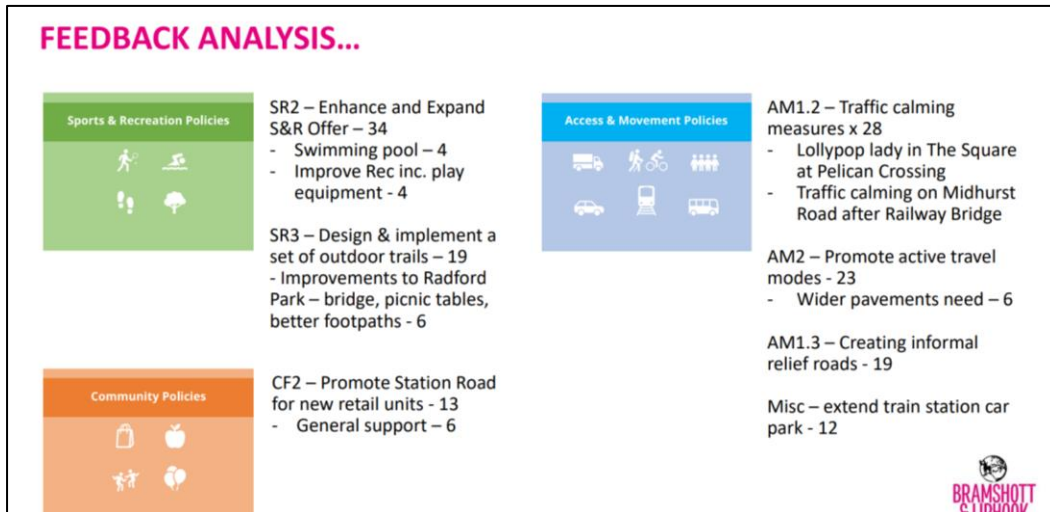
FEEDBACK ANALYSIS...

Sports & Recreation Policies

SR2 – Enhance and Expand S&R Offer – 34
- Swimming pool – 4
- Improve Rec inc. play equipment - 4

SR3 – Design & implement a set of outdoor trails – 19
- Improvements to Radford Park – bridge, picnic tables, better footpaths - 6

Community Policies

CF2 – Promote Station Road for new retail units - 13
- General support – 6

Access & Movement Policies

AM1.2 – Traffic calming measures x 28
- Lollypop lady in The Square at Pelican Crossing
- Traffic calming on Midhurst Road after Railway Bridge

AM2 – Promote active travel modes - 23
- Wider pavements need – 6

AM1.3 – Creating informal relief roads - 19

Misc – extend train station car park - 12

BRAMSHOTT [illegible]